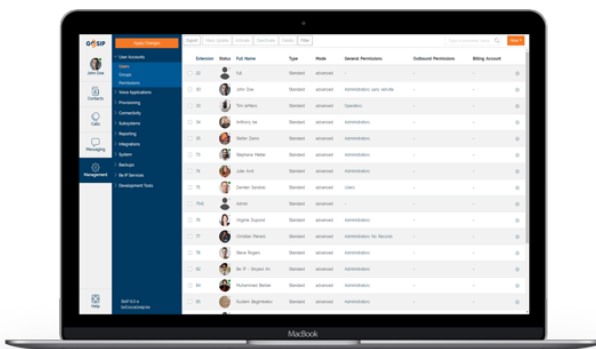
GOSIP

John Doe

Contacts

Calls

Messaging

Management

Help

Apply Changes

User Accounts
Users
Groups
Permissions
Voice Applications
Provisioning
Connectivity
Subsystems
Reporting
Integrations
System
Backups
Be IP Services
Development Tools

Export | Mass Update | Activate | Deactivate | Delete | Filter

New

| | Extension | Status | Full Name | Type | Mode | General Permissions | Outbound Permissions | Billing Account |
|---|---|---|---|---|---|---|---|---|
| | 32 | | Yull | Standard | advanced | Administrators | - | - |
| | 30 | | John Doe | Standard | advanced | Administrators sans vehicle | - | - |
| | 33 | | Tim withers | Standard | advanced | Operators | - | - |
| | 34 | | Anthony Ise | Standard | advanced | Administrators | - | - |
| | 35 | | Stefan Dario | Standard | advanced | Administrators | - | - |
| | 73 | | Stephane Hetler | Standard | advanced | Administrators | - | - |
| | 74 | | Julie Arvil | Standard | advanced | Administrators | - | - |
| | 75 | | Damien Sanchez | Standard | advanced | Users | - | - |
| | 7542 | | Admin | Standard | advanced | - | - | - |
| | 76 | | Virginie Espinol | Standard | advanced | Administrators | - | - |
| | 77 | | Christian Renard | Standard | advanced | Administrators No Records | - | - |
| | 78 | | Steve Rogers | Standard | advanced | Administrators | - | - |
| | 79 | | Be IP - Smyers Art | Standard | advanced | Administrators | - | - |
| | 80 | | Muhammed Bektas | Standard | advanced | Administrators | - | - |
| | 81 | | Nurdem Begimbetov | Standard | advanced | Administrators | - | - |

MacBook